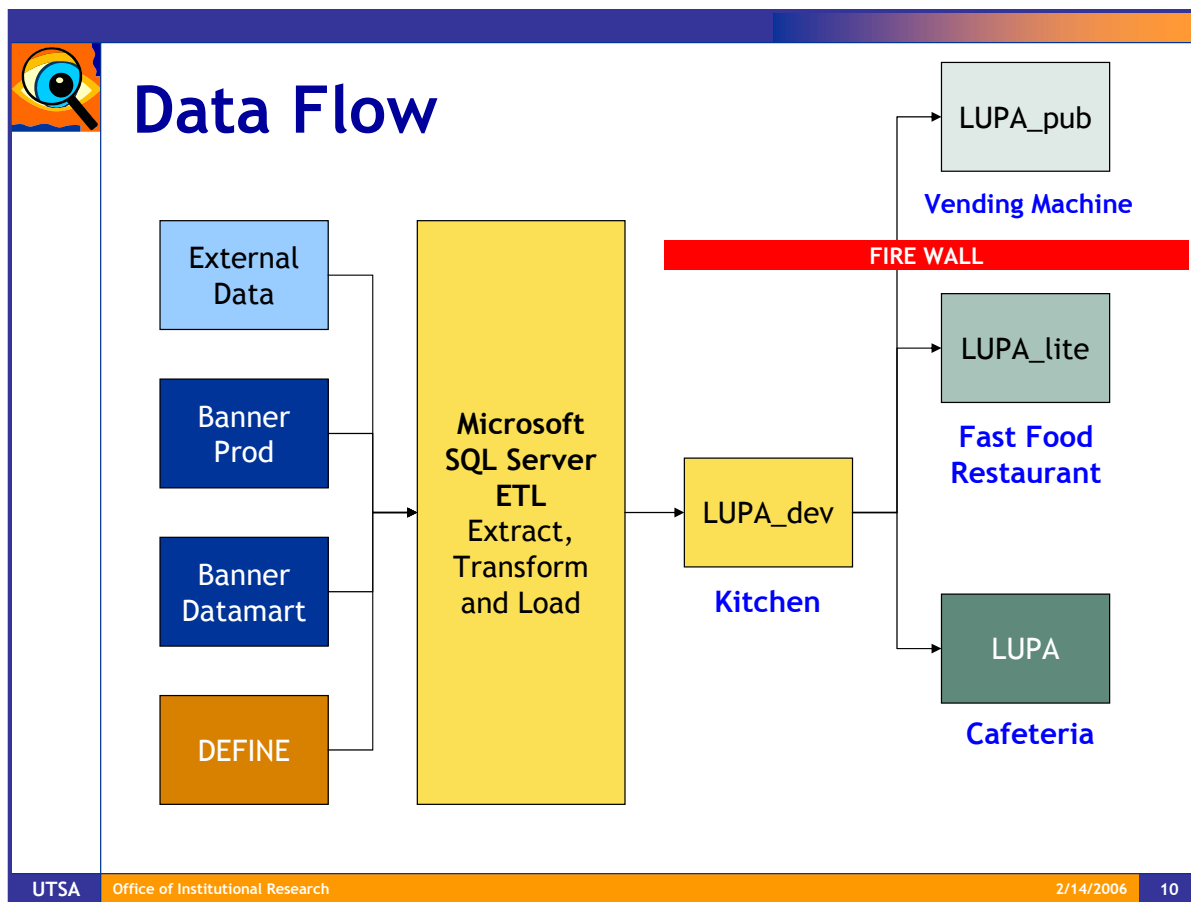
Data Flow

External Data

Banner Prod

Banner Datamart

DEFINE

Microsoft SQL Server ETL Extract, Transform and Load

LUPA_dev

Kitchen

LUPA_pub

Vending Machine

FIRE WALL

LUPA_lite

Fast Food Restaurant

LUPA

Cafeteria

UTSA Office of Institutional Research 2/14/2006 10